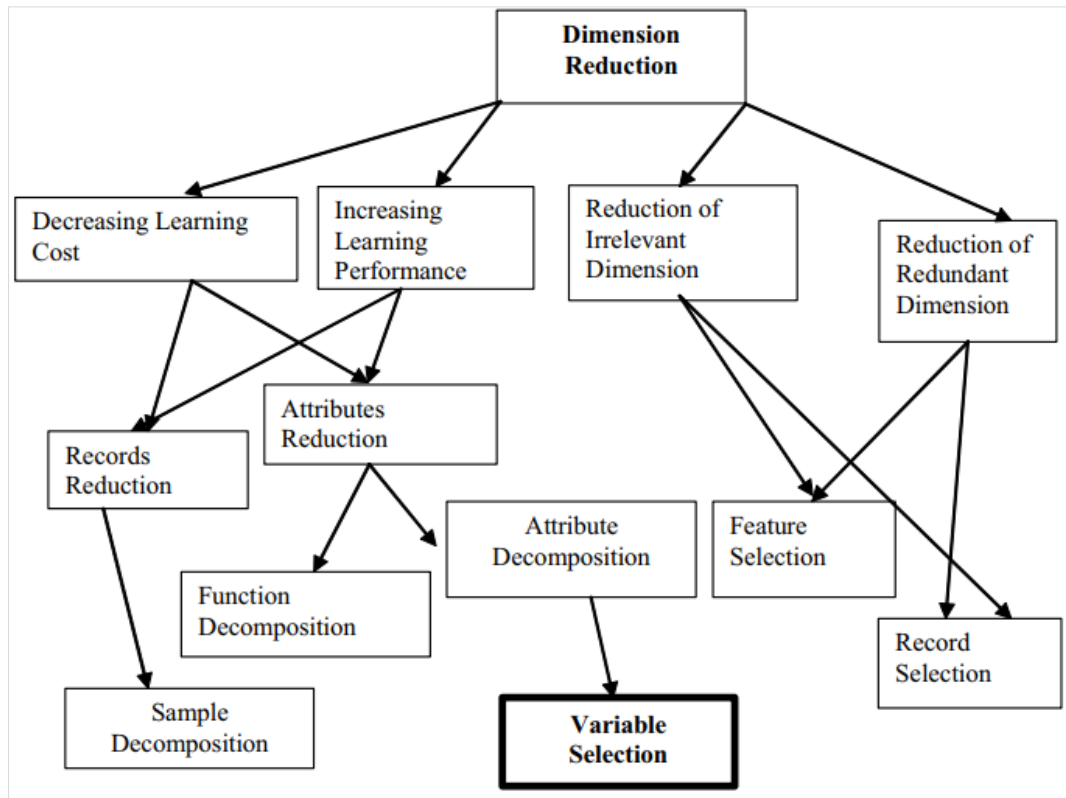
Dimension Reduction

Decreasing Learning Cost

Increasing Learning Performance

Reduction of Irrelevant Dimension

Reduction of Redundant Dimension

Attributes Reduction

Records Reduction

Attribute Decomposition

Feature Selection

Function Decomposition

Record Selection

Sample Decomposition

Variable Selection